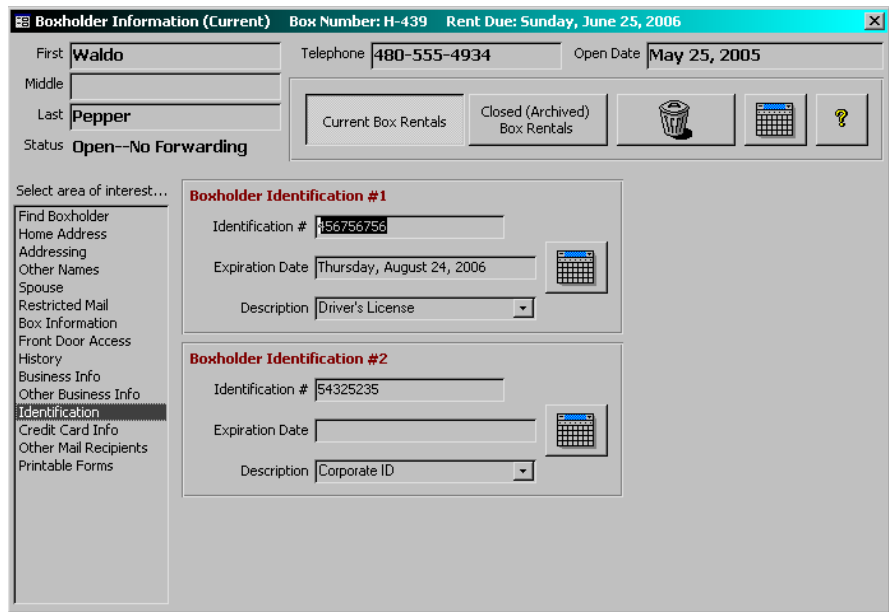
Boxholder Information (Current) Box Number: H-439 Rent Due: Sunday, June 25, 2006

First Waldo
Middle
Last Pepper
Status Open--No Forwarding

Telephone 480-555-4934
Open Date May 25, 2005

Current Box Rentals
Closed (Archived) Box Rentals

Select area of interest...
Find Boxholder
Home Address
Addressing
Other Names
Spouse
Restricted Mail
Box Information
Front Door Access
History
Business Info
Other Business Info
Identification
Credit Card Info
Other Mail Recipients
Printable Forms

Boxholder Identification #1
Identification # 456756756
Expiration Date Thursday, August 24, 2006
Description Driver's License

Boxholder Identification #2
Identification # 54325235
Expiration Date
Description Corporate ID